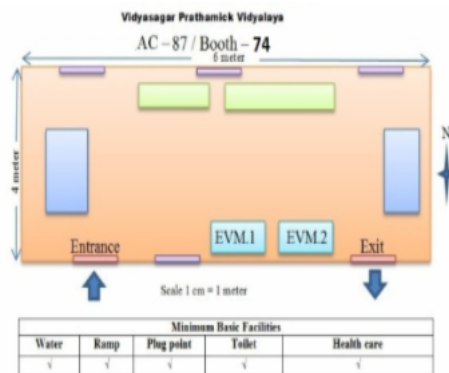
Vidyasagar Prathamick Vidyalaya

AC – 87 / Booth – 74

6 meter

4 meter

N

EVM.1

EVM.2

Entrance

Exit

Scale 1 cm = 1 meter

| Minimum Basic Facilities | | | | |
|---|---|---|---|---|
| Water | Ramp | Plug point | Toilet | Health care |
| √ | √ | √ | √ | √ |